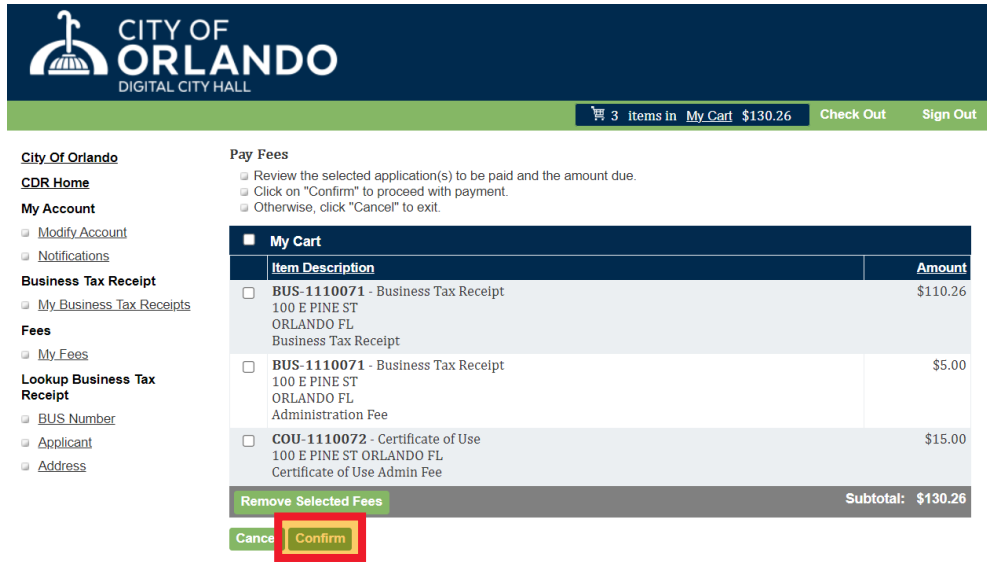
CITY OF ORLANDO
DIGITAL CITY HALL

3 items in My Cart $130.26 Check Out Sign Out

City Of Orlando
CDR Home
My Account
Modify Account
Notifications
Business Tax Receipt
My Business Tax Receipts
Fees
My Fees
Lookup Business Tax Receipt
BUS Number
Applicant
Address

Pay Fees
Review the selected application(s) to be paid and the amount due.
Click on "Confirm" to proceed with payment.
Otherwise, click "Cancel" to exit.

My Cart

| Item Description | Amount |
|---|---|
| BUS-1110071 - Business Tax Receipt 100 E PINE ST ORLANDO FL Business Tax Receipt | $110.26 |
| BUS-1110071 - Business Tax Receipt 100 E PINE ST ORLANDO FL Administration Fee | $5.00 |
| COU-1110072 - Certificate of Use 100 E PINE ST ORLANDO FL Certificate of Use Admin Fee | $15.00 |

Remove Selected Fees
Subtotal: $130.26

Cancel Confirm